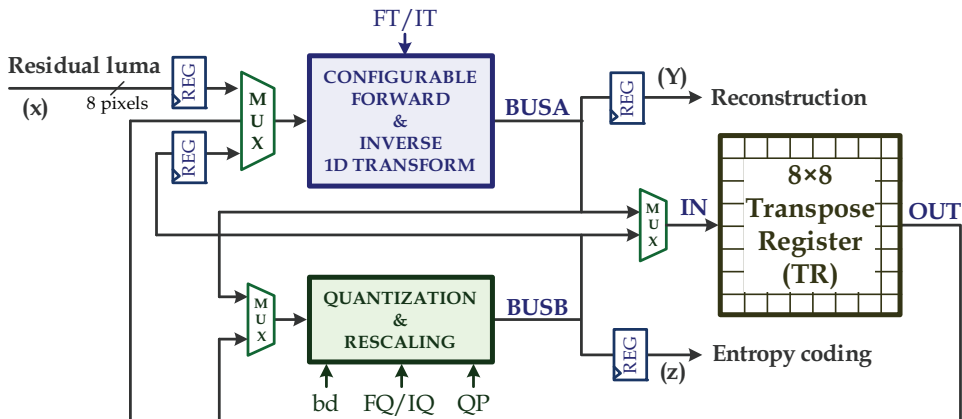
FT/IT

Residual luma
(x)
8 pixels

REG

MUX

CONFIGURABLE FORWARD & INVERSE 1D TRANSFORM

REG

BUSA

REG

(Y)

Reconstruction

MUX

IN

8×8 Transpose Register (TR)

OUT

MUX

QUANTIZATION & RESCALING

BUSB

REG

Entropy coding

(z)

bd

FQ/IQ

QP